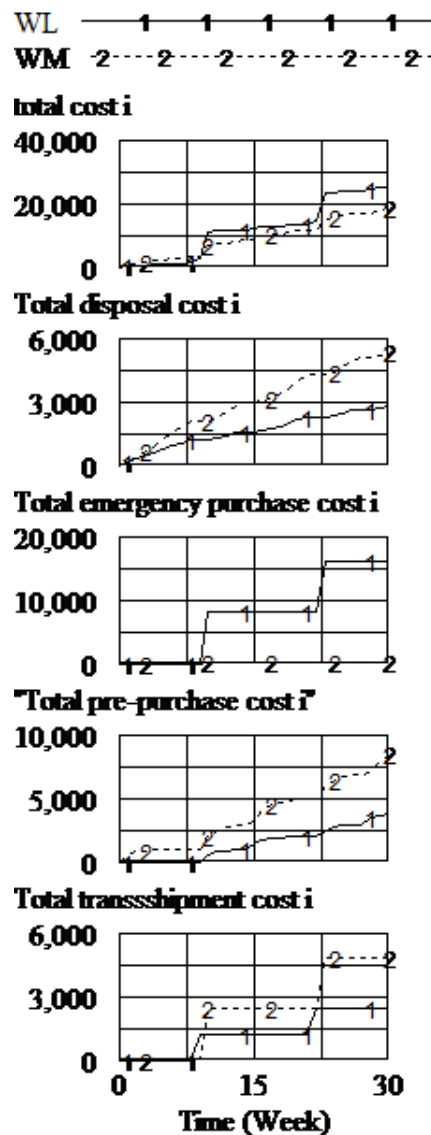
WL 1 1 1 1 1
WM 2 2 2 2 2 2

total cost i
40,000
20,000
0

Total disposal cost i
6,000
3,000
0

Total emergency purchase cost i
20,000
10,000
0

"Total pre-purchase cost i"
10,000
5,000
0

Total transsshipment cost i
6,000
3,000
0

0 15 30
Time (Week)